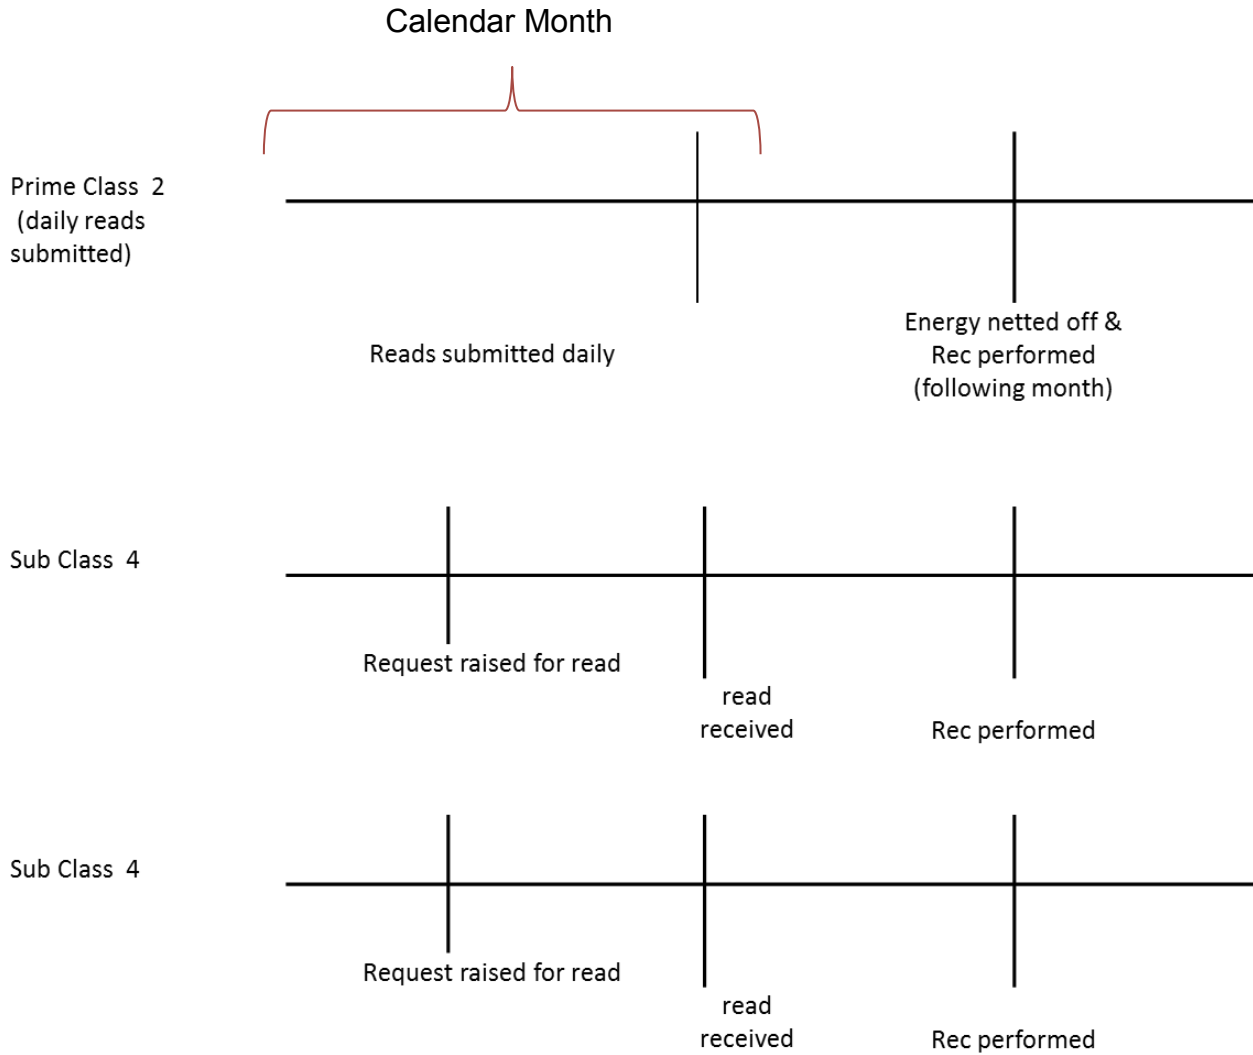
Calendar Month

Prime Class 2 (daily reads submitted)

Reads submitted daily

Energy netted off & Rec performed (following month)

Sub Class 4

Request raised for read

read received

Rec performed

Sub Class 4

Request raised for read

read received

Rec performed